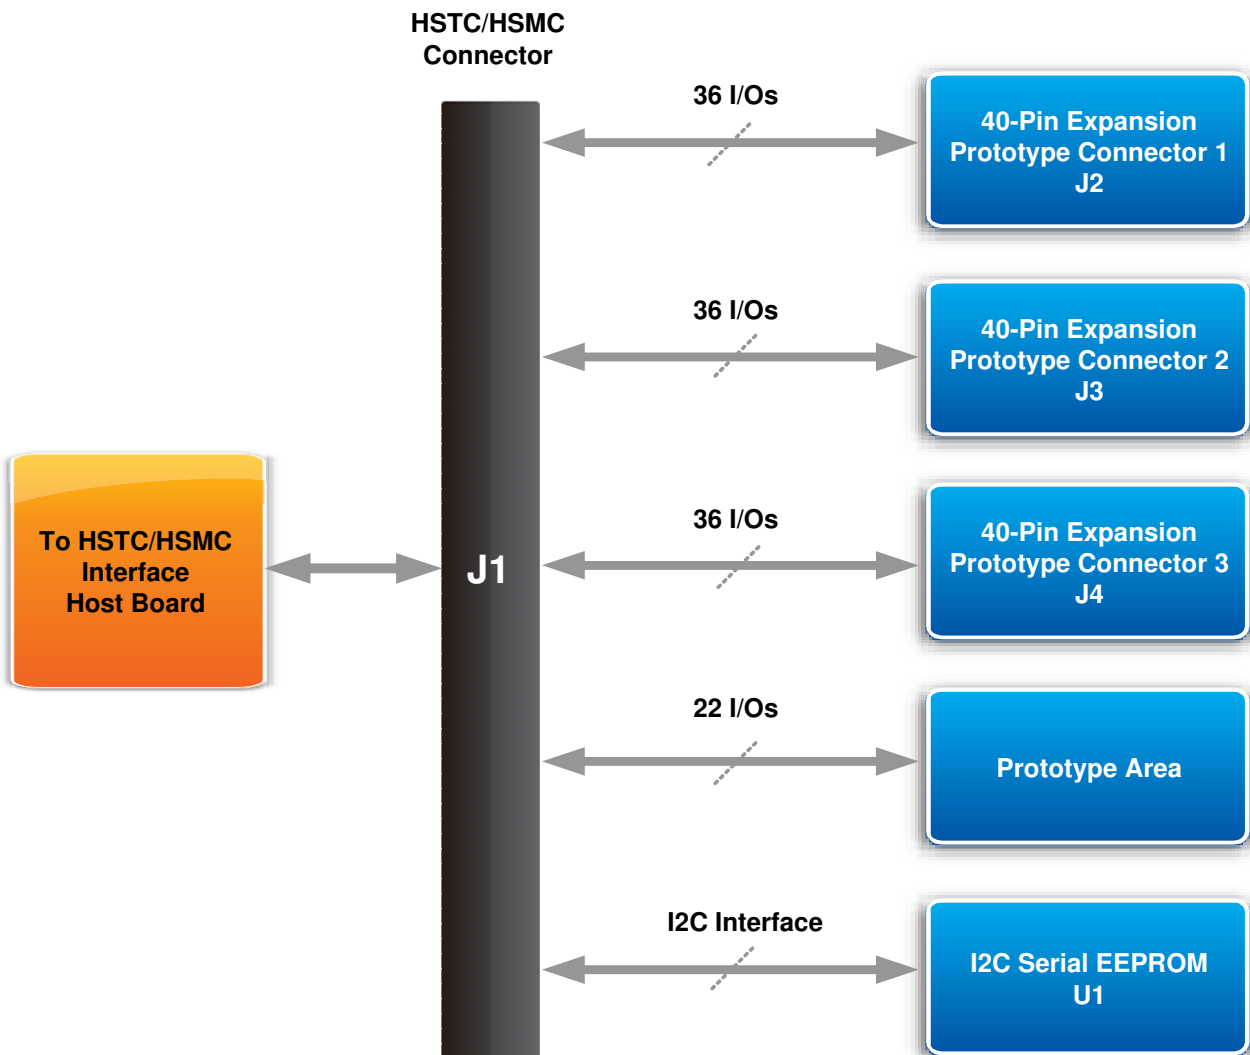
HSTC/HSMC
Connector

36 I/Os

40-Pin Expansion
Prototype Connector 1
J2

36 I/Os

40-Pin Expansion
Prototype Connector 2
J3

To HSTC/HSMC
Interface
Host Board

J1

36 I/Os

40-Pin Expansion
Prototype Connector 3
J4

22 I/Os

Prototype Area

I2C Interface

I2C Serial EEPROM
U1